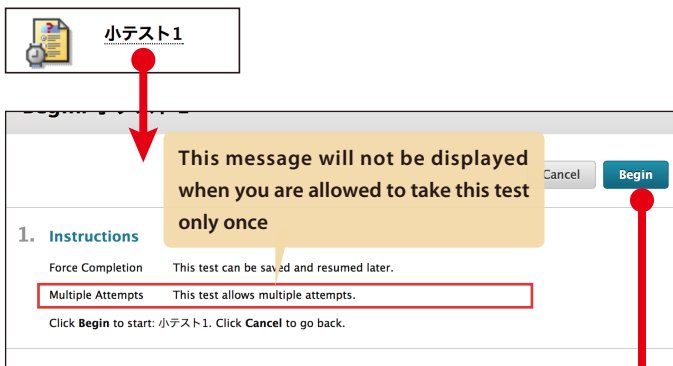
小テスト1

This message will not be displayed when you are allowed to take this test only once

Cancel

Begin

1. Instructions

Force Completion This test can be saved and resumed later.

Multiple Attempts This test allows multiple attempts.

Click **Begin** to start: 小テスト1. Click **Cancel** to go back.